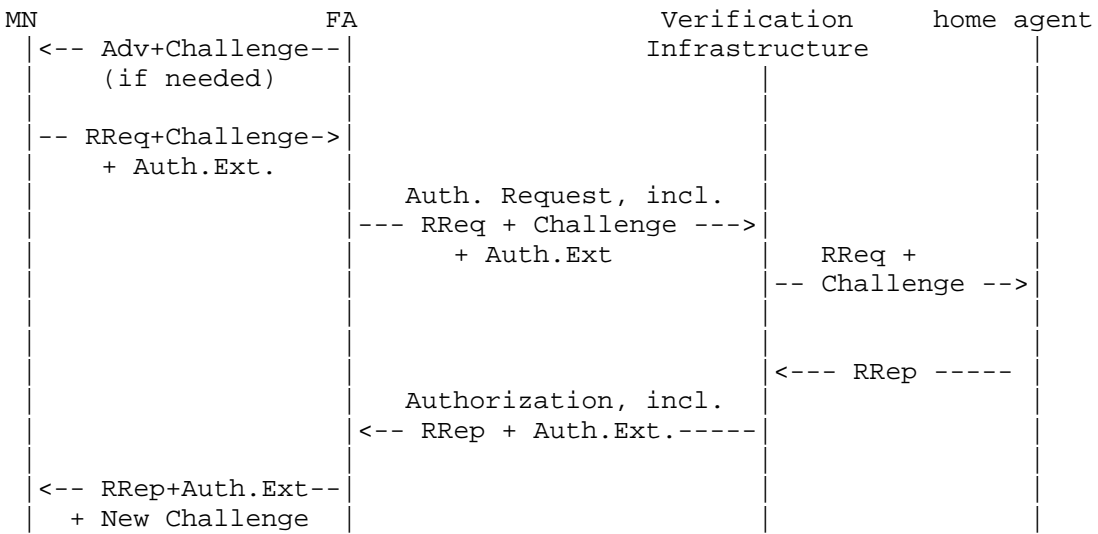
MN FA Verification home agent
Infrastructure

<-- Adv+Challenge--
(if needed)

-- RReq+Challenge->
+ Auth.Ext.

Auth. Request, incl.
--- RReq + Challenge --->
+ Auth.Ext

RReq +
-- Challenge -->

<--- RRep -----

Authorization, incl.
<-- RRep + Auth.Ext.-----

<-- RRep+Auth.Ext--
+ New Challenge